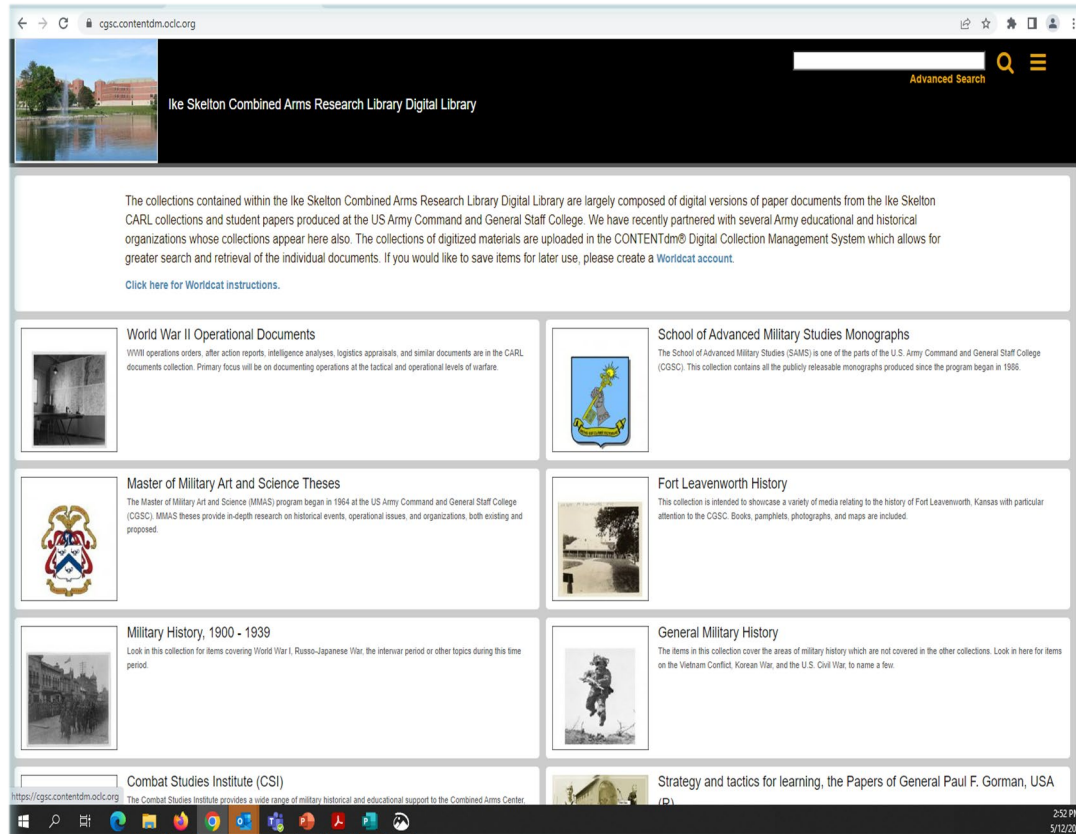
cgsc.contentdm.oclc.org

Ike Skelton Combined Arms Research Library Digital Library

Advanced Search

The collections contained within the Ike Skelton Combined Arms Research Library Digital Library are largely composed of digital versions of paper documents from the Ike Skelton CARL collections and student papers produced at the US Army Command and General Staff College. We have recently partnered with several Army educational and historical organizations whose collections appear here also. The collections of digitized materials are uploaded in the CONTENTdm® Digital Collection Management System which allows for greater search and retrieval of the individual documents. If you would like to save items for later use, please create a Worldcat account.

Click here for Worldcat instructions.

World War II Operational Documents
WWII operations orders, after action reports, intelligence analyses, logistics appraisals, and similar documents are in the CARL documents collection. Primary focus will be on documenting operations at the tactical and operational levels of warfare.

School of Advanced Military Studies Monographs
The School of Advanced Military Studies (SAMS) is one of the parts of the U.S. Army Command and General Staff College (CGSC). This collection contains all the publicly releasable monographs produced since the program began in 1986.

Master of Military Art and Science Theses
The Master of Military Art and Science (MMAS) program began in 1964 at the US Army Command and General Staff College (CGSC). MMAS theses provide in-depth research on historical events, operational issues, and organizations, both existing and proposed.

Fort Leavenworth History
This collection is intended to showcase a variety of media relating to the history of Fort Leavenworth, Kansas with particular attention to the CGSC. Books, pamphlets, photographs, and maps are included.

Military History, 1900 - 1939
Look in this collection for items covering World War I, Russo-Japanese War, the interwar period or other topics during this time period.

General Military History
The items in this collection cover the areas of military history which are not covered in the other collections. Look in here for items on the Vietnam Conflict, Korean War, and the U.S. Civil War, to name a few.

Combat Studies Institute (CSI)
The Combat Studies Institute provides a wide range of military historical and educational support to the Combined Arms Center,

Strategy and tactics for learning, the Papers of General Paul F. Gorman, USA (R)

https://cgsc.contentdm.oclc.org

2:52 P
5/12/20